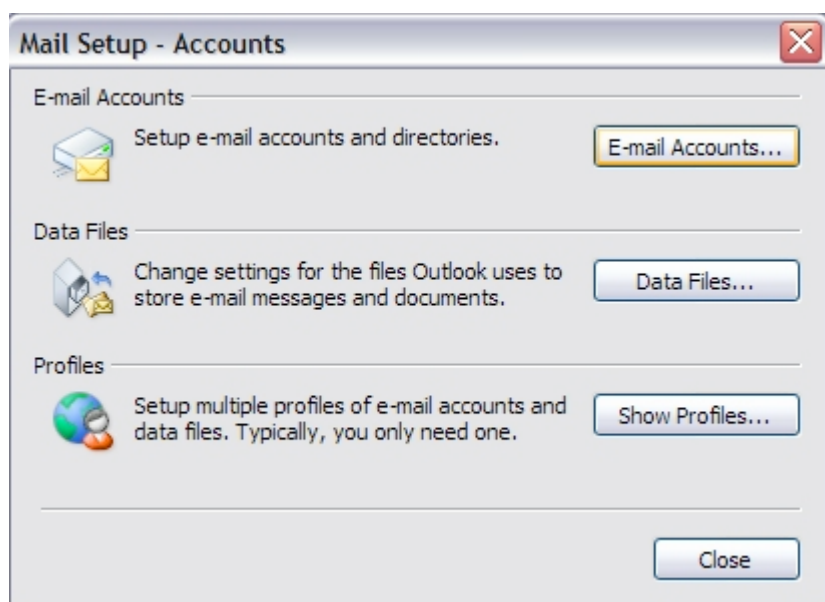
Mail Setup - Accounts

E-mail Accounts

Setup e-mail accounts and directories.

E-mail Accounts...

Data Files

Change settings for the files Outlook uses to store e-mail messages and documents.

Data Files...

Profiles

Setup multiple profiles of e-mail accounts and data files. Typically, you only need one.

Show Profiles...

Close